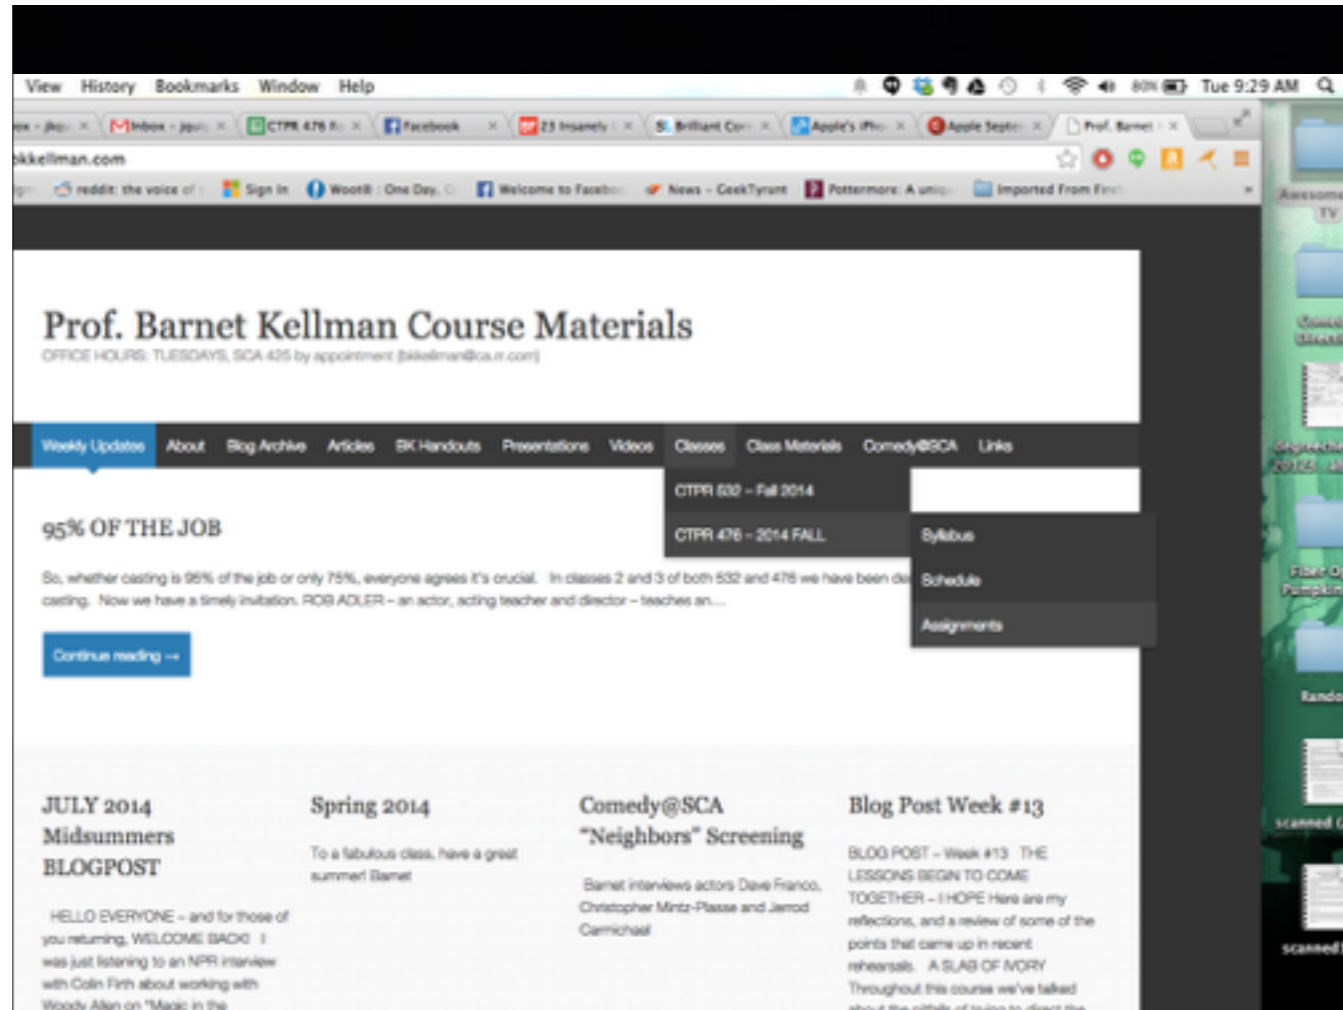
View History Bookmarks Window Help 80% Tue 9:29 AM

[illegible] Inbox - jnp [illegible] CTPR 476 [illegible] Facebook 23 Insanely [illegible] Brilliant Cor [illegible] Apple's iPh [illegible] Apple Septe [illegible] Prof. Barnet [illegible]

bkkellman.com

reddit: the voice of Sign in Woot! : One Day, Welcome to Facebo News - GeekTyrant Pottermore: A uniq Imported From Fir

Awesome TV

Prof. Barnet Kellman Course Materials

OFFICE HOURS: TUESDAYS, SCA 425 by appointment (bkkellman@ca.rr.com)

Weekly Updates About Blog Archive Articles BK Handouts Presentations Videos Classes Class Materials Comedy@SCA Links

CTPR 532 – Fall 2014

CTPR 476 – 2014 FALL

Syllabus

Schedule

Assignments

95% OF THE JOB

So, whether casting is 95% of the job or only 75%, everyone agrees it's crucial. In classes 2 and 3 of both 532 and 476 we have been di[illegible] casting. Now we have a timely invitation. ROB ADLER – an actor, acting teacher and director – teaches an....

Continue reading →

JULY 2014 Midsummers BLOGPOST

HELLO EVERYONE – and for those of you returning, WELCOME BACK! I was just listening to an NPR interview with Colin Firth about working with Woody Allen on "Magic in the

Spring 2014

To a fabulous class, have a great summer! Barnet

Comedy@SCA "Neighbors" Screening

Barnet interviews actors Dave Franco, Christopher Mintz-Plasse and Jerrod Carmichael

Blog Post Week #13

BLOG POST – Week #13 THE LESSONS BEGIN TO COME TOGETHER – I HOPE Here are my reflections, and a review of some of the points that came up in recent rehearsals. A SLAB OF IVORY Throughout this course we've talked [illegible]

Randc

scanned

scanned